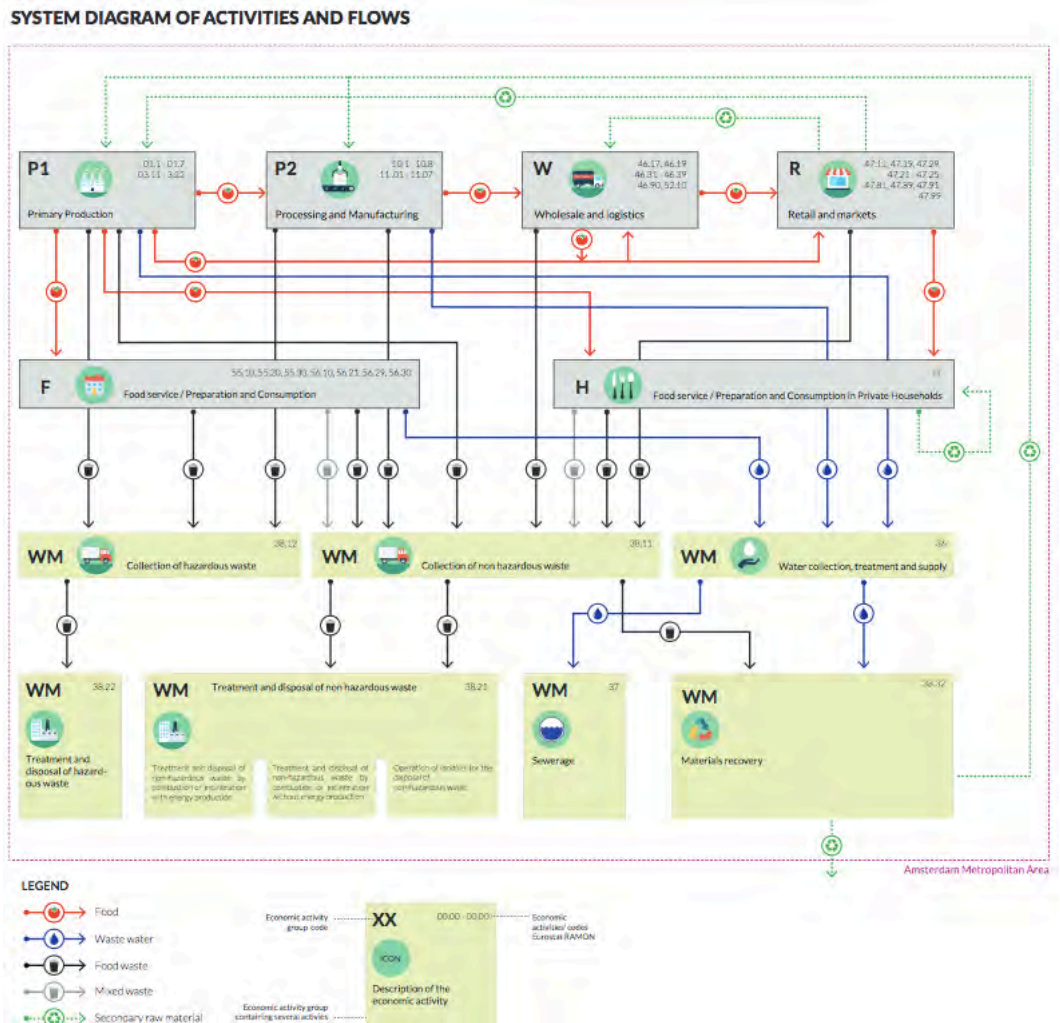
SYSTEM DIAGRAM OF ACTIVITIES AND FLOWS

P1
01.1 - 01.7
03.11 - 3.22
Primary Production

P2
10.1 - 10.8
11.01 - 11.07
Processing and Manufacturing

W
46.17, 46.19
46.31 - 46.39
46.90, 52.10
Wholesale and logistics

R
47.11, 47.19, 47.29
47.21 - 47.25
47.81, 47.89, 47.91
47.99
Retail and markets

F
55.10, 55.20, 55.30, 56.10, 56.21, 56.29, 56.30
Food service / Preparation and Consumption

H
H
Food service / Preparation and Consumption in Private Households

WM
38.12
Collection of hazardous waste

WM
38.11
Collection of non hazardous waste

WM
36
Water collection, treatment and supply

WM
38.22
Treatment and disposal of hazardous waste

WM
Treatment and disposal of non hazardous waste
38.21
Treatment and disposal of non-hazardous waste by combustion or incineration with energy production
Treatment and disposal of non-hazardous waste by combustion or incineration without energy production
Operation of landfills for the disposal of non-hazardous waste

WM
37
Sewerage

WM
38.32
Materials recovery

Amsterdam Metropolitan Area

LEGEND
Food
Waste water
Food waste
Mixed waste
Secondary raw material

Economic activity group code
XX
00.00 - 00.00
Economic activities/ codes Eurostat RAMON
ICON
Description of the economic activity
Economic activity group containing several activies